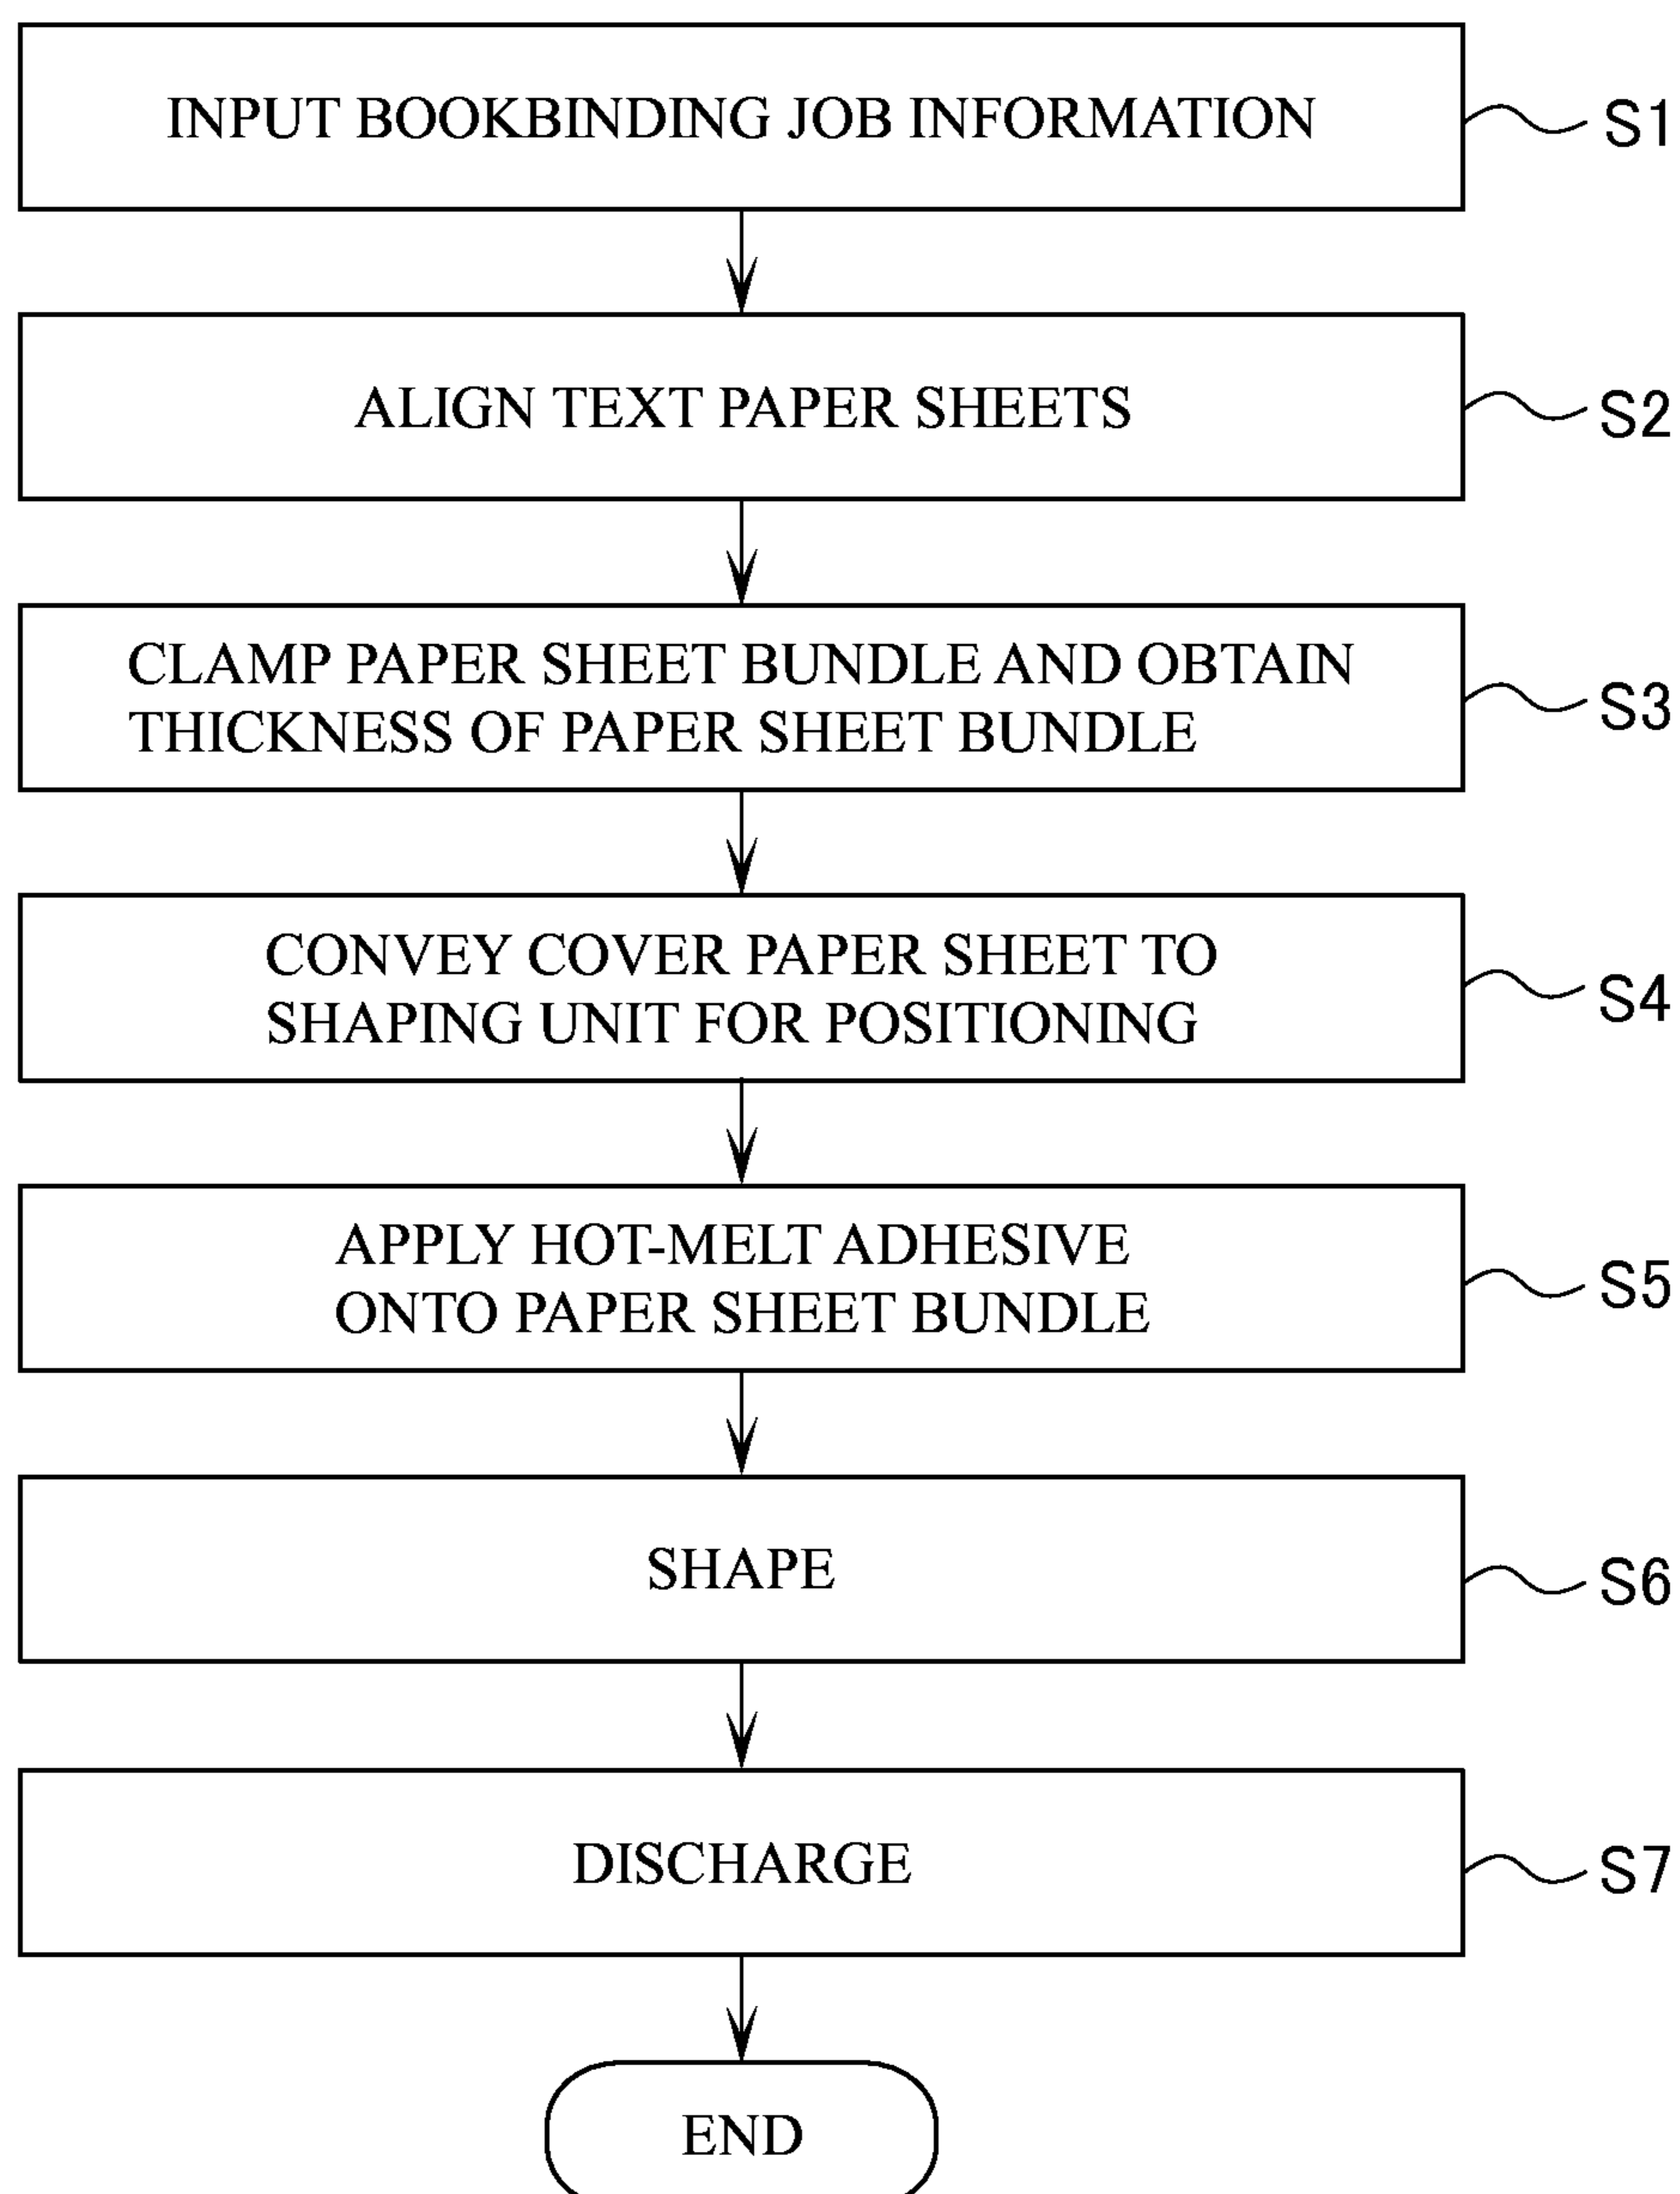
INPUT BOOKBINDING JOB INFORMATION
S1

ALIGN TEXT PAPER SHEETS
S2

CLAMP PAPER SHEET BUNDLE AND OBTAIN THICKNESS OF PAPER SHEET BUNDLE
S3

CONVEY COVER PAPER SHEET TO SHAPING UNIT FOR POSITIONING
S4

APPLY HOT-MELT ADHESIVE ONTO PAPER SHEET BUNDLE
S5

SHAPE
S6

DISCHARGE
S7

END